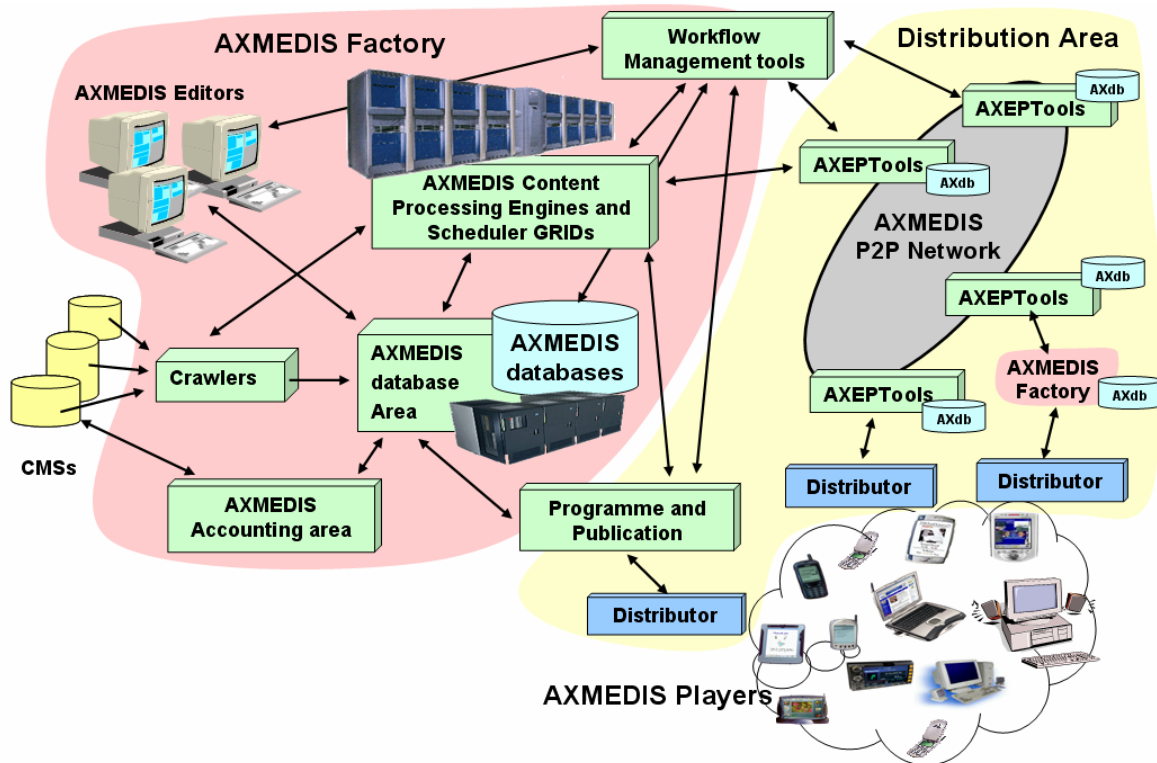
AXMEDIS Factory

Workflow Management tools

Distribution Area

AXMEDIS Editors

AXdb

AXEPTools

AXEPTools

AXdb

AXMEDIS Content Processing Engines and Scheduler GRIDs

AXMEDIS P2P Network

AXdb

AXEPTools

AXMEDIS databases

Crawlers

AXMEDIS database Area

AXMEDIS Factory

AXdb

AXEPTools

AXdb

CMSs

Distributor

Distributor

AXMEDIS Accounting area

Programme and Publication

Distributor

AXMEDIS Players